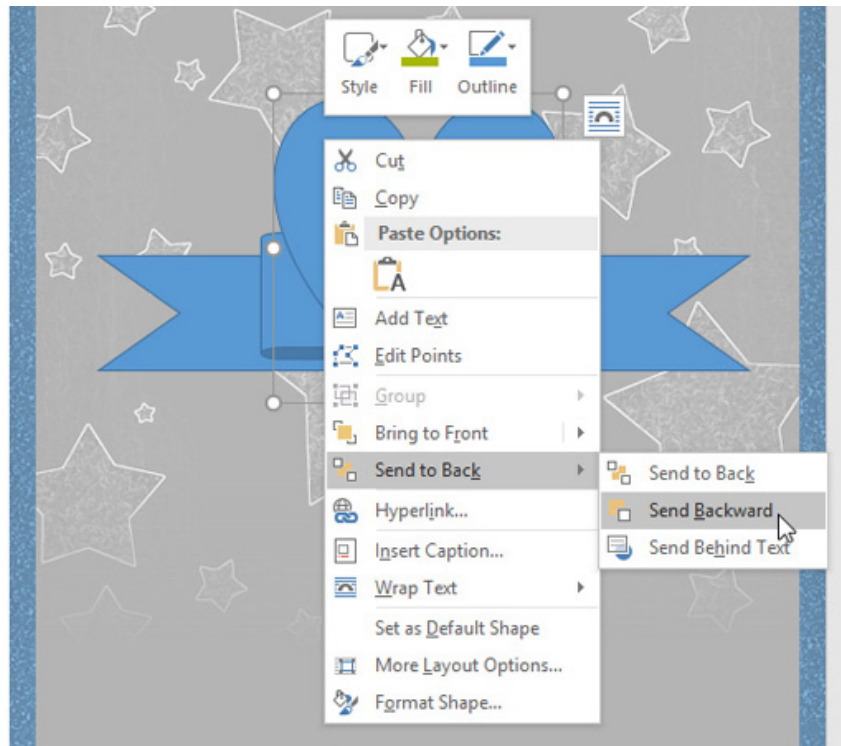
Style Fill Outline

Cut
Copy
Paste Options:
Add Text
Edit Points
Group
Bring to Front
Send to Back
Hyperlink...
Insert Caption...
Wrap Text
Set as Default Shape
More Layout Options...
Format Shape...

Send to Back
Send Backward
Send Behind Text